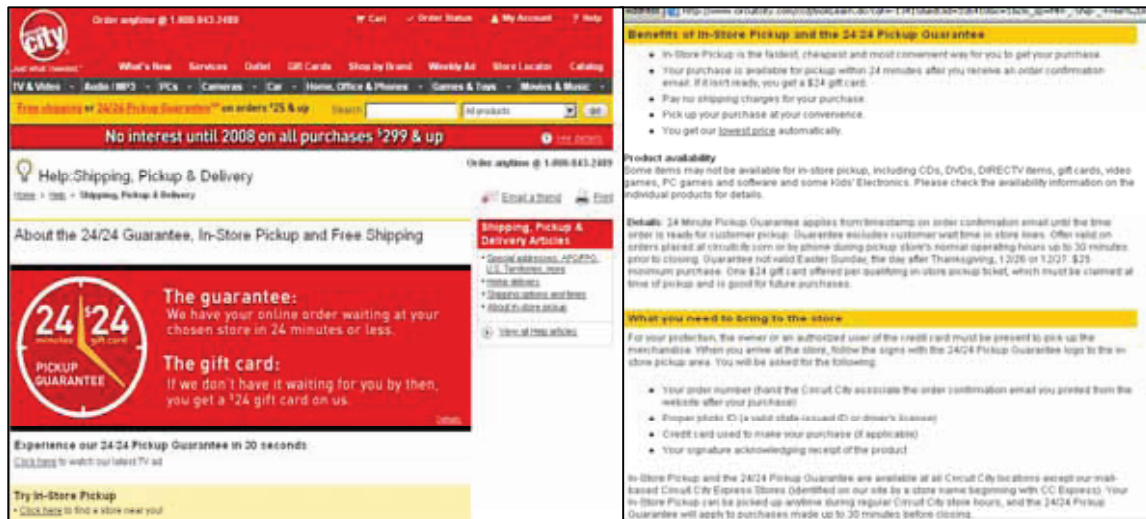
city
Just what I needed.

Order anytime @ 1.800.843.2489

Cart | Order Status | My Account | Help

What's New | Services | Outlet | Gift Cards | Shop by Brand | Weekly Ad | Store Locator | Catalog

TV & Video | Audio | MP3 | PCs | Cameras | Car | Home, Office & Phones | Games & Toys | Movies & Music

Free shipping or 24/24 Pickup Guarantee on orders $25 & up | Search | All products | go

No interest until 2008 on all purchases $299 & up | See details

Help:Shipping, Pickup & Delivery

Order anytime @ 1.800.843.2489

Home > Help > Shipping, Pickup & Delivery

Email a friend | Print

About the 24/24 Guarantee, In-Store Pickup and Free Shipping

24 minutes $24 gift card PICKUP GUARANTEE

The guarantee:
We have your online order waiting at your chosen store in 24 minutes or less.

The gift card:
If we don't have it waiting for you by then, you get a $24 gift card on us.

Details

Shipping, Pickup & Delivery Articles
Special addresses, APO/FPO, U.S. Territories, more
Home delivery
Shipping options and times
About in-store pickup
View all Help articles

Experience our 24/24 Pickup Guarantee in 30 seconds
Click here to watch our latest TV ad

Try In-Store Pickup
Click here to find a store near you!

Address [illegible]

Benefits of In-Store Pickup and the 24/24 Pickup Guarantee

In-Store Pickup is the fastest, cheapest and most convenient way for you to get your purchase.
Your purchase is available for pickup within 24 minutes after you receive an order confirmation email. If it isn't ready, you get a $24 gift card.
Pay no shipping charges for your purchase.
Pick up your purchase at your convenience.
You get our lowest price automatically.

Product availability
Some items may not be available for in-store pickup, including CDs, DVDs, DIRECTV items, gift cards, video games, PC games and software and some Kids' Electronics. Please check the availability information on the individual products for details.

Details: 24 Minute Pickup Guarantee applies from timestamp on order confirmation email until the time order is ready for customer pickup. Guarantee excludes customer wait time in store lines. Offer valid on orders placed at circuitcity.com or by phone during pickup store's normal operating hours up to 30 minutes prior to closing. Guarantee not valid Easter Sunday, the day after Thanksgiving, 12/26 or 12/27. $25 minimum purchase. One $24 gift card offered per qualifying in-store pickup ticket, which must be claimed at time of pickup and is good for future purchases.

What you need to bring to the store

For your protection, the owner or an authorized user of the credit card must be present to pick up the merchandise. When you arrive at the store, follow the signs with the 24/24 Pickup Guarantee logo to the in-store pickup area. You will be asked for the following:

Your order number (hand the Circuit City associate the order confirmation email you printed from the website after your purchase)
Proper photo ID (a valid state-issued ID or driver's license)
Credit card used to make your purchase (if applicable)
Your signature acknowledging receipt of the product

In-Store Pickup and the 24/24 Pickup Guarantee are available at all Circuit City locations except our mall-based Circuit City Express Stores (identified on our site by a store name beginning with CC Express). Your In-Store Pickup can be picked up anytime during regular Circuit City store hours, and the 24/24 Pickup Guarantee will apply to purchases made up to 30 minutes before closing.